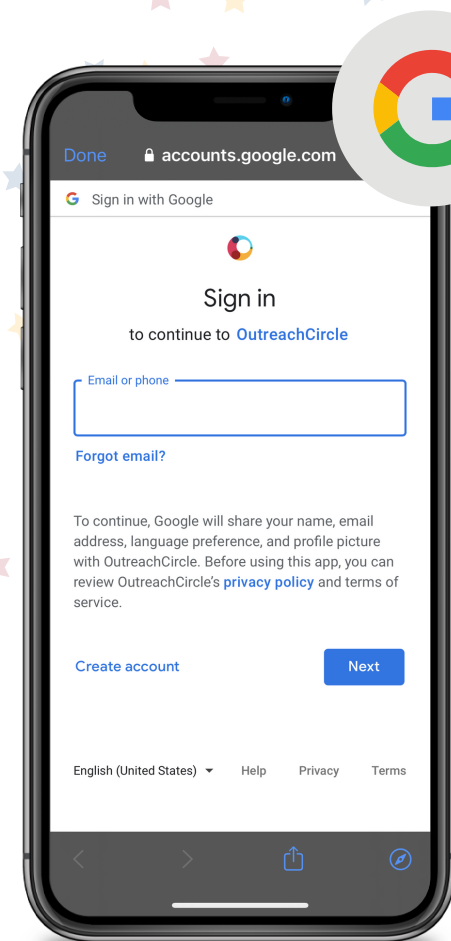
Done accounts.google.com

Sign in with Google

Sign in

to continue to OutreachCircle

Email or phone

Forgot email?

To continue, Google will share your name, email address, language preference, and profile picture with OutreachCircle. Before using this app, you can review OutreachCircle's privacy policy and terms of service.

Create account

Next

English (United States)

Help

Privacy

Terms